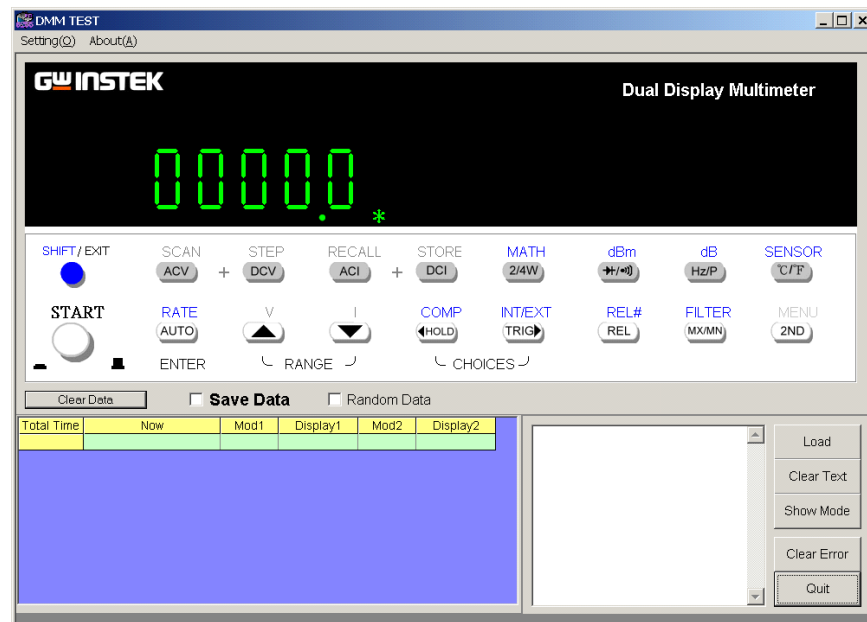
DMM TEST

Setting(O) About(A)

GW INSTEK

Dual Display Multimeter

00000.*

SHIFT/EXIT

SCAN ACV + STEP DCV RECALL ACI + STORE DCI MATH 2/4W dBm dB Hz/P SENSOR ℃/℉

START

RATE AUTO V ▲ I ▼ COMP HOLD INT/EXT TRIG REL# REL FILTER MX/MN MENU 2ND

ENTER RANGE CHOICES

Clear Data

Save Data

Random Data

| Total Time | Now | Mod1 | Display1 | Mod2 | Display2 |
|---|---|---|---|---|---|
| | | | | | |

Load

Clear Text

Show Mode

Clear Error

Quit